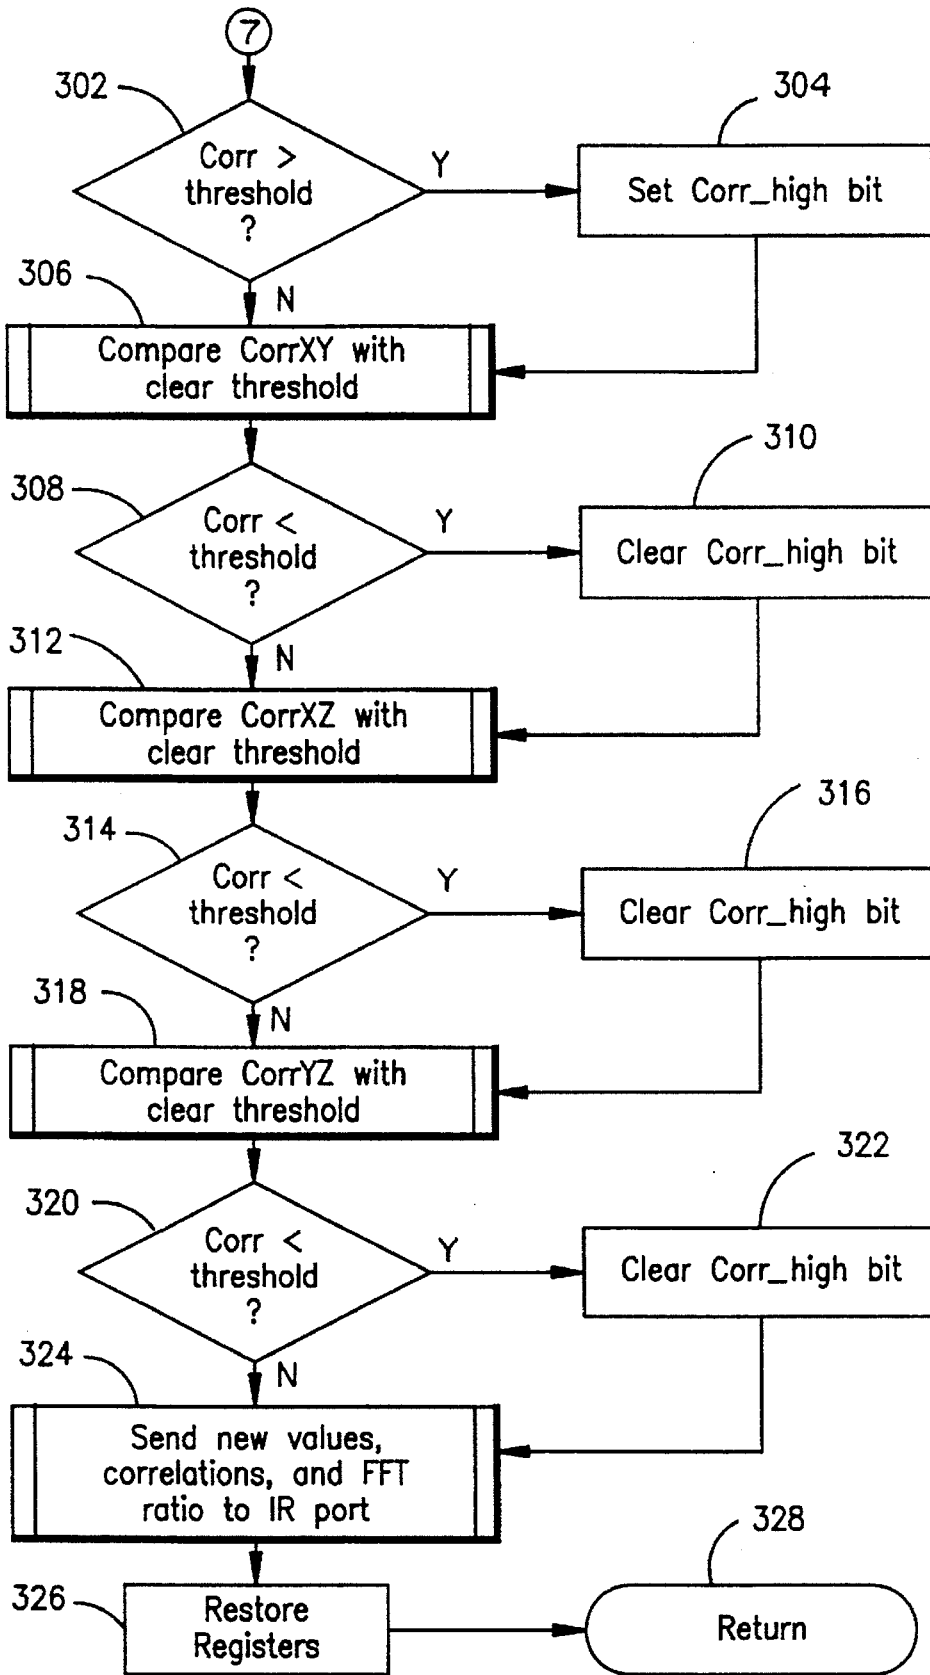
7

302

Corr > threshold ?

Y

304

Set Corr_high bit

N

306

Compare CorrXY with clear threshold

308

Corr < threshold ?

Y

310

Clear Corr_high bit

N

312

Compare CorrXZ with clear threshold

314

Corr < threshold ?

Y

316

Clear Corr_high bit

N

318

Compare CorrYZ with clear threshold

320

Corr < threshold ?

Y

322

Clear Corr_high bit

N

324

Send new values, correlations, and FFT ratio to IR port

326

Restore Registers

328

Return